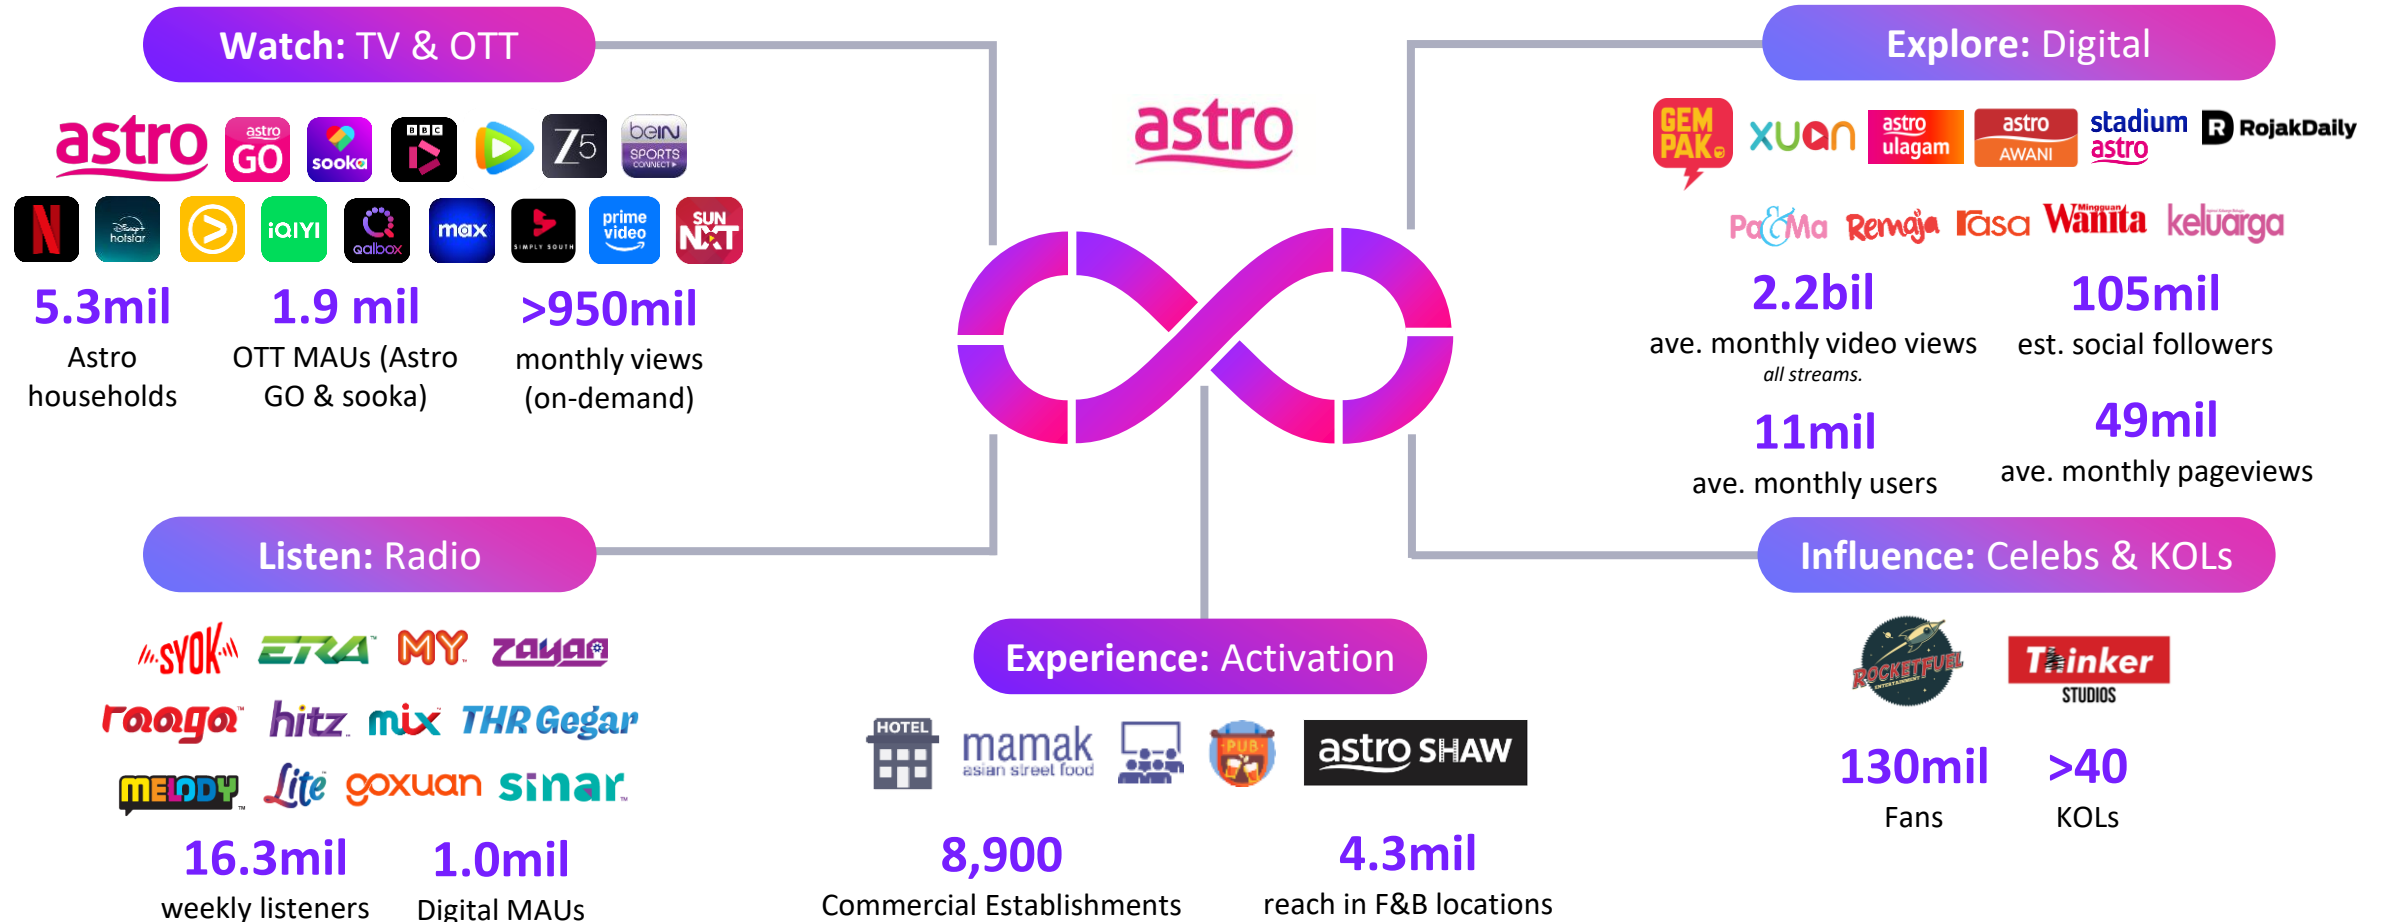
Watch: TV & OTT

astro astro GO sooka BBC Z5 beIN SPORTS CONNECT

N hotstar iQIYI aalbox max prime video SUN NXT

5.3mil
Astro households

1.9 mil
OTT MAUs (Astro GO & sooka)

>950mil
monthly views (on-demand)

astro

Explore: Digital

GEM PAK xuan astro ulagam astro AWANI stadium astro RojakDaily

PaMa Remaja rasa Wanita keluarga

2.2bil
ave. monthly video views
all streams.

105mil
est. social followers

11mil
ave. monthly users

49mil
ave. monthly pageviews

Listen: Radio

SYOK ERA MY zayan

raaga hitz mix THR Gegar

MELODY Lite goxuan sinar

16.3mil
weekly listeners

1.0mil
Digital MAUs

Experience: Activation

HOTEL mamak asian street food PUB astro SHAW

8,900
Commercial Establishments

4.3mil
reach in F&B locations

Influence: Celebs & KOLs

ROCKETFUEL ENTERTAINMENT Thinker STUDIOS

130mil
Fans

>40
KOLs